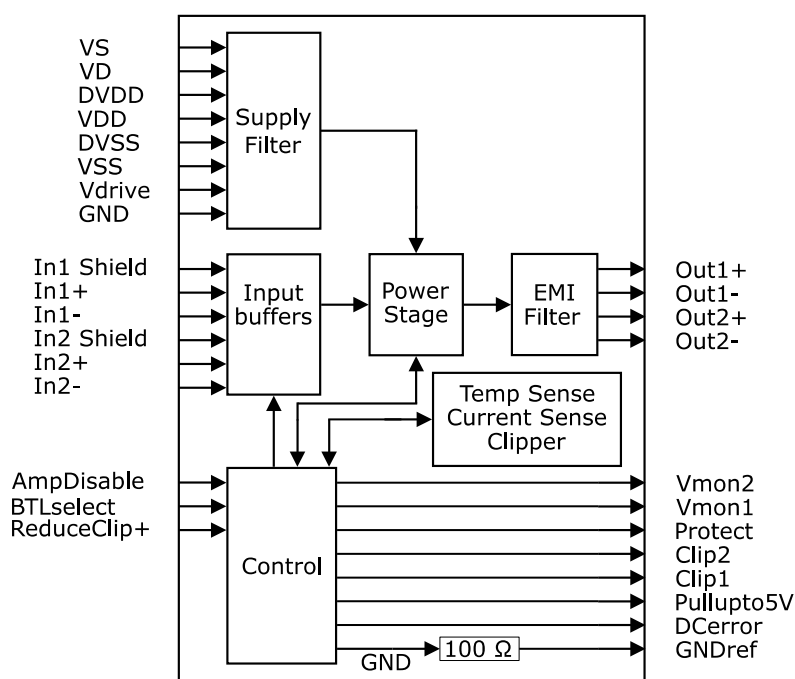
VS
VD
DVDD
VDD
DVSS
VSS
Vdrive
GND

Supply Filter

In1 Shield
In1+
In1-
In2 Shield
In2+
In2-

Input buffers

Power Stage

EMI Filter

Out1+
Out1-
Out2+
Out2-

Temp Sense
Current Sense
Clipper

AmpDisable
BTLselect
ReduceClip+

Control

Vmon2
Vmon1
Protect
Clip2
Clip1
Pullupto5V
DCerror
GNDref

GND
100 Ω